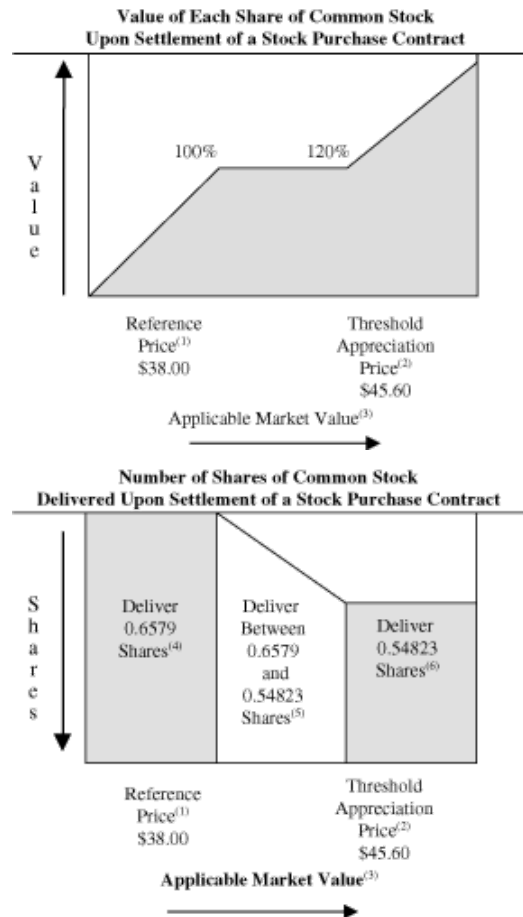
**Value of Each Share of Common Stock**
**Upon Settlement of a Stock Purchase Contract**

V
a
l
u
e

100%

120%

Reference Price$^{(1)}$ \$38.00

Threshold Appreciation Price$^{(2)}$ \$45.60

Applicable Market Value$^{(3)}$

**Number of Shares of Common Stock**
**Delivered Upon Settlement of a Stock Purchase Contract**

S
h
a
r
e
s

Deliver 0.6579 Shares$^{(4)}$

Deliver Between 0.6579 and 0.54823 Shares$^{(5)}$

Deliver 0.54823 Shares$^{(6)}$

Reference Price$^{(1)}$ \$38.00

Threshold Appreciation Price$^{(2)}$ \$45.60

**Applicable Market Value**$^{(3)}$